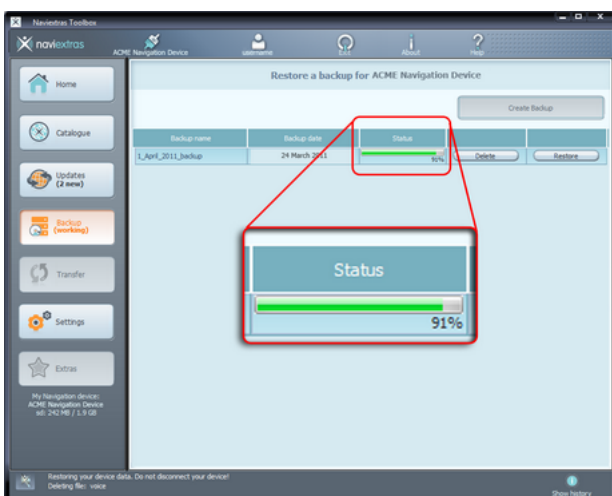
Naviextras Toolbox

naviextras

ACME Navigation Device

username

Exit

About

Help

Home

Catalogue

Updates (2 new)

Backup (working)

Transfer

Settings

Extras

My Navigation device: ACME Navigation Device sd: 242 MB / 1.9 GB

Restore a backup for ACME Navigation Device

Create Backup

| Backup name | Backup date | Status | | |
|---|---|---|---|---|
| 1_April_2011_backup | 24 March 2011 | 91% | Delete | Restore |

Status

91%

Restoring your device data. Do not disconnect your device!
Deleting file: voice

Show history